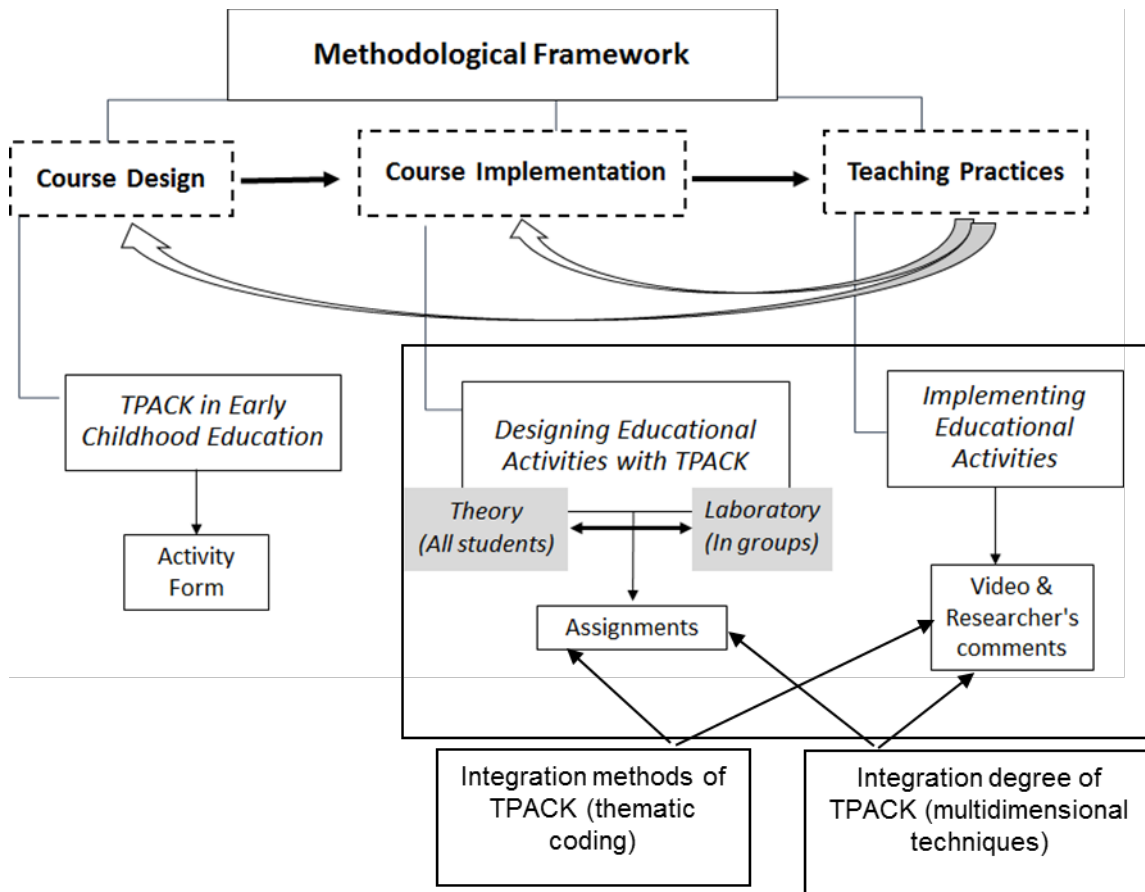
Methodological Framework

Course Design

Course Implementation

Teaching Practices

TPACK in Early Childhood Education

Activity Form

Designing Educational Activities with TPACK

Theory (All students)

Laboratory (In groups)

Assignments

Implementing Educational Activities

Video & Researcher's comments

Integration methods of TPACK (thematic coding)

Integration degree of TPACK (multidimensional techniques)